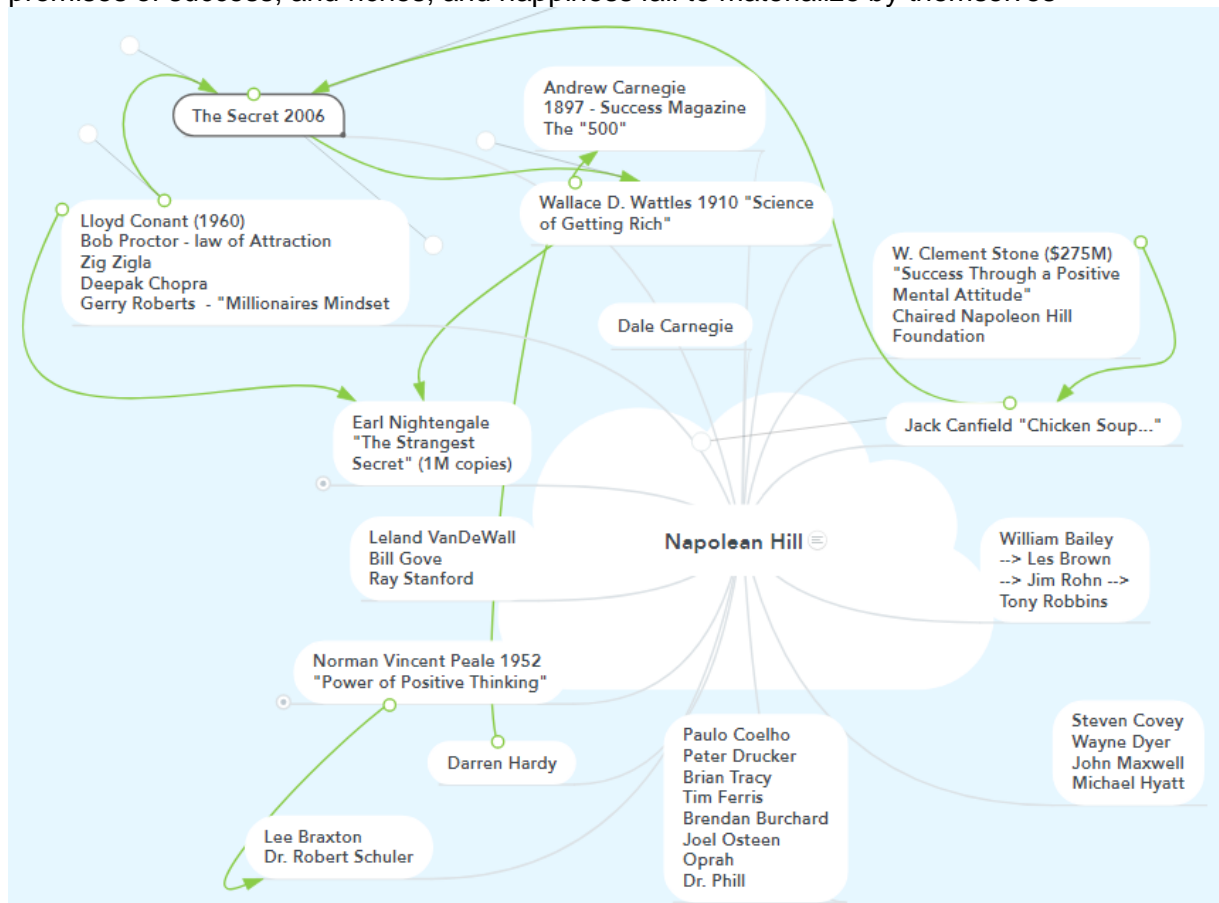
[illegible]

The Secret 2006

Andrew Carnegie
1897 - Success Magazine
The "500"

Wallace D. Wattles 1910 "Science of Getting Rich"

Lloyd Conant (1960)
Bob Proctor - law of Attraction
Zig Zigla
Deepak Chopra
Gerry Roberts - "Millionaires Mindset

W. Clement Stone ($275M)
"Success Through a Positive Mental Attitude"
Chaired Napoleon Hill Foundation

Dale Carnegie

Earl Nightengale
"The Strangest Secret" (1M copies)

Jack Canfield "Chicken Soup..."

Leland VanDeWall
Bill Gove
Ray Stanford

Napolean Hill

William Bailey
--> Les Brown
--> Jim Rohn -->
Tony Robbins

Norman Vincent Peale 1952
"Power of Positive Thinking"

Darren Hardy

Paulo Coelho
Peter Drucker
Brian Tracy
Tim Ferris
Brendan Burchard
Joel Osteen
Oprah
Dr. Phill

Steven Covey
Wayne Dyer
John Maxwell
Michael Hyatt

Lee Braxton
Dr. Robert Schuler